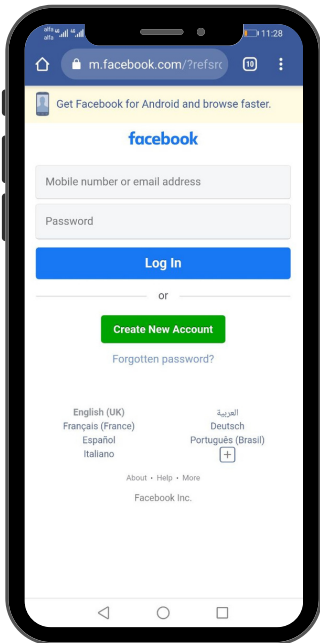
11:28

m.facebook.com/?refsrc

10

Get Facebook for Android and browse faster.

facebook

Mobile number or email address

Password

Log In

or

Create New Account

Forgotten password?

English (UK)
Français (France)
Español
Italiano

العربية
Deutsch
Português (Brasil)
+

About · Help · More

Facebook Inc.